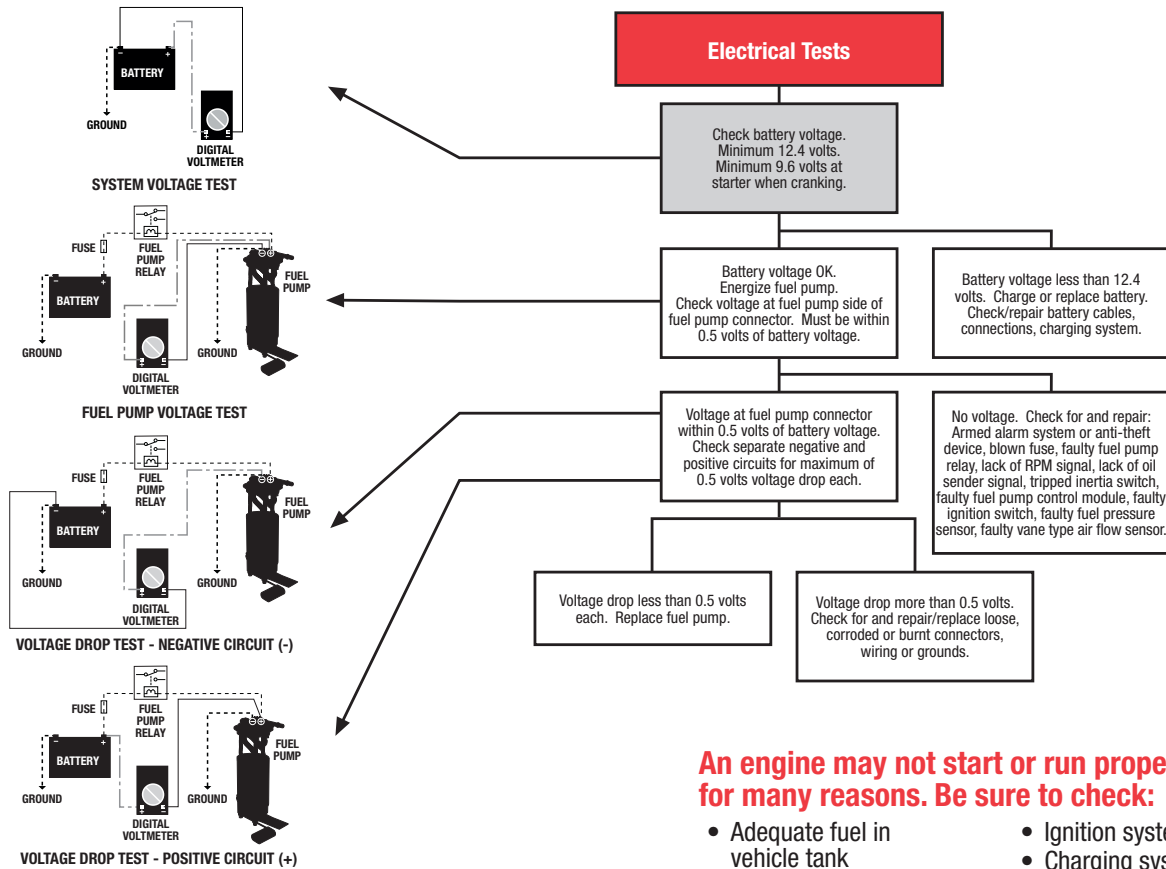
BATTERY

GROUND

DIGITAL VOLTMETER

SYSTEM VOLTAGE TEST

FUSE

FUEL PUMP RELAY

FUEL PUMP

BATTERY

GROUND

GROUND

DIGITAL VOLTMETER

FUEL PUMP VOLTAGE TEST

FUSE

FUEL PUMP RELAY

FUEL PUMP

BATTERY

GROUND

GROUND

DIGITAL VOLTMETER

VOLTAGE DROP TEST - NEGATIVE CIRCUIT (-)

FUSE

FUEL PUMP RELAY

FUEL PUMP

BATTERY

GROUND

GROUND

DIGITAL VOLTMETER

VOLTAGE DROP TEST - POSITIVE CIRCUIT (+)

Electrical Tests

Check battery voltage. Minimum 12.4 volts. Minimum 9.6 volts at starter when cranking.

Battery voltage OK. Energize fuel pump. Check voltage at fuel pump side of fuel pump connector. Must be within 0.5 volts of battery voltage.

Battery voltage less than 12.4 volts. Charge or replace battery. Check/repair battery cables, connections, charging system.

Voltage at fuel pump connector within 0.5 volts of battery voltage. Check separate negative and positive circuits for maximum of 0.5 volts voltage drop each.

No voltage. Check for and repair: Armed alarm system or anti-theft device, blown fuse, faulty fuel pump relay, lack of RPM signal, lack of oil sender signal, tripped inertia switch, faulty fuel pump control module, faulty ignition switch, faulty fuel pressure sensor, faulty vane type air flow sensor.

Voltage drop less than 0.5 volts each. Replace fuel pump.

Voltage drop more than 0.5 volts. Check for and repair/replace loose, corroded or burnt connectors, wiring or grounds.

An engine may not start or run prope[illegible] for many reasons. Be sure to check:

• Adequate fuel in vehicle tank

• Ignition syste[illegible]

• Charging sys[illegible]